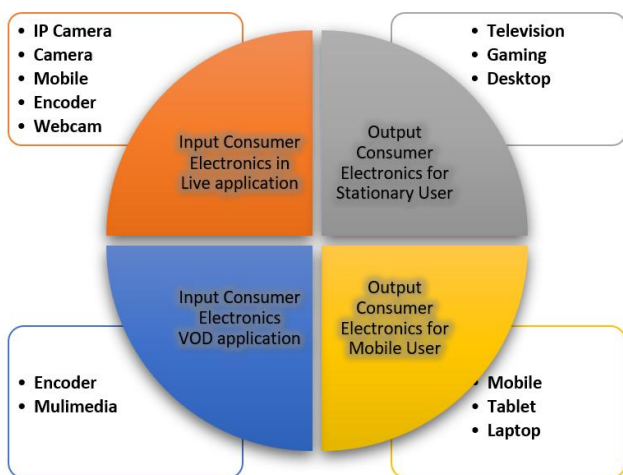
• IP Camera
• Camera
• Mobile
• Encoder
• Webcam

• Television
• Gaming
• Desktop

Input Consumer Electronics in Live application

Output Consumer Electronics for Stationary User

Input Consumer Electronics VOD application

Output Consumer Electronics for Mobile User

• Encoder
• Mulimedia

• Mobile
• Tablet
• Laptop